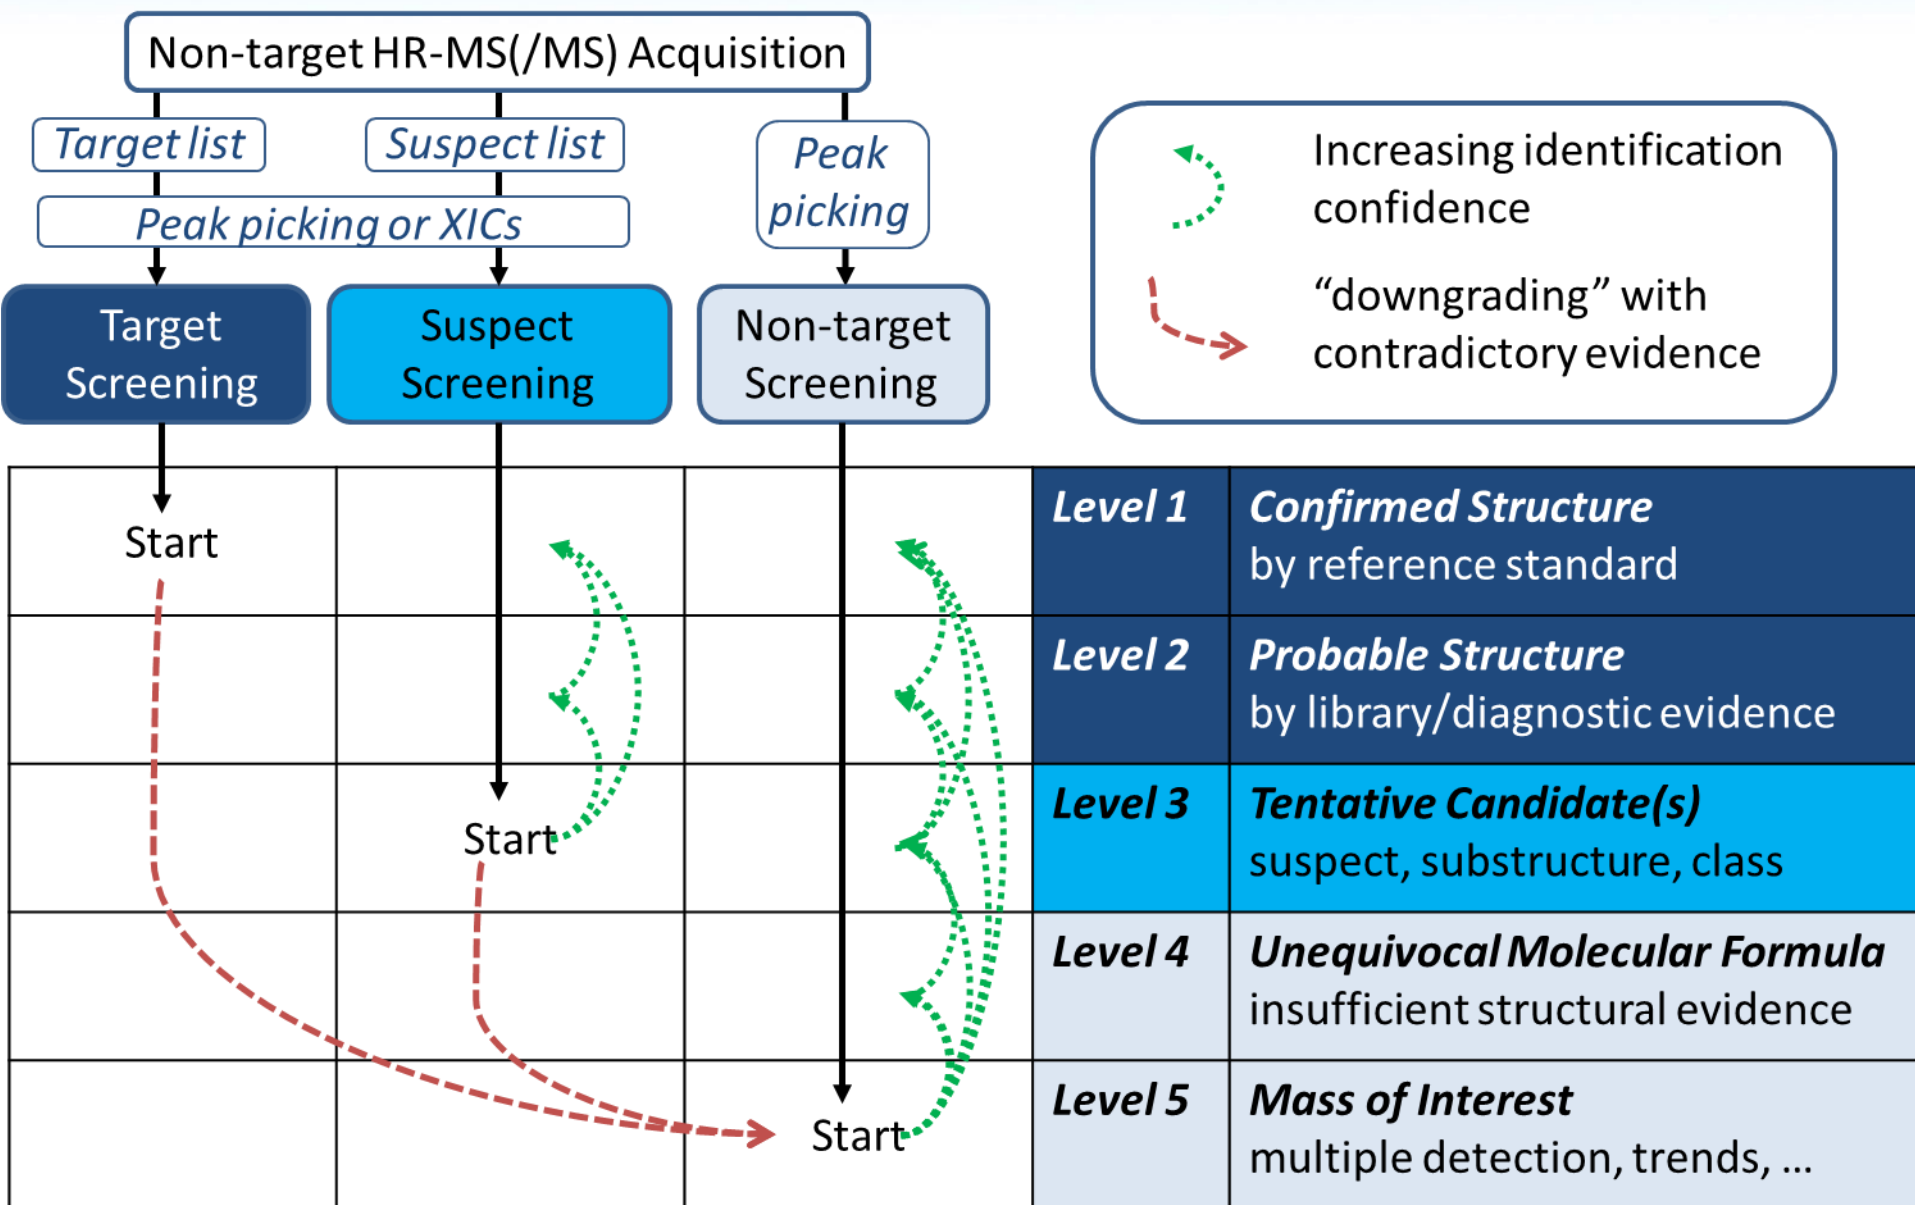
Non-target HR-MS(/MS) Acquisition

Target list

Suspect list

Peak picking

Peak picking or XICs

Target Screening

Suspect Screening

Non-target Screening

Increasing identification confidence

“downgrading” with contradictory evidence

Start

Start

Start

| Level 1 | Confirmed Structure by reference standard |
|---|---|
| Level 2 | Probable Structure by library/diagnostic evidence |
| Level 3 | Tentative Candidate(s) suspect, substructure, class |
| Level 4 | Unequivocal Molecular Formula insufficient structural evidence |
| Level 5 | Mass of Interest multiple detection, trends, ... |